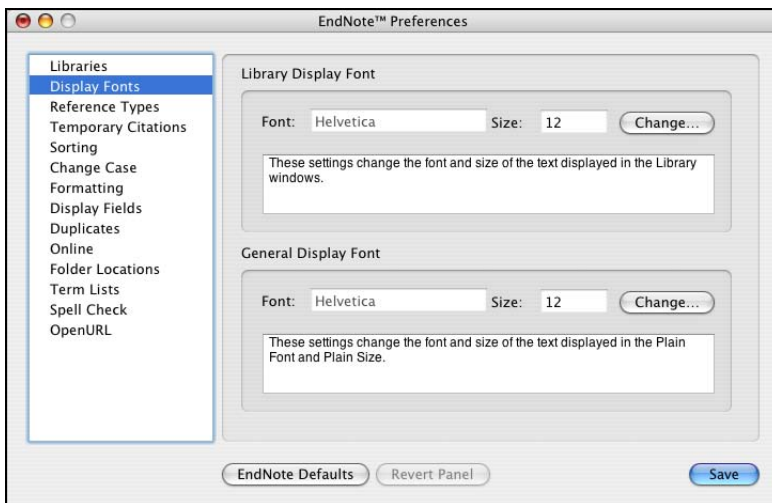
EndNote™ Preferences

Libraries
Display Fonts
Reference Types
Temporary Citations
Sorting
Change Case
Formatting
Display Fields
Duplicates
Online
Folder Locations
Term Lists
Spell Check
OpenURL

Library Display Font

Font: Helvetica Size: 12 Change...

These settings change the font and size of the text displayed in the Library windows.

General Display Font

Font: Helvetica Size: 12 Change...

These settings change the font and size of the text displayed in the Plain Font and Plain Size.

EndNote Defaults Revert Panel Save